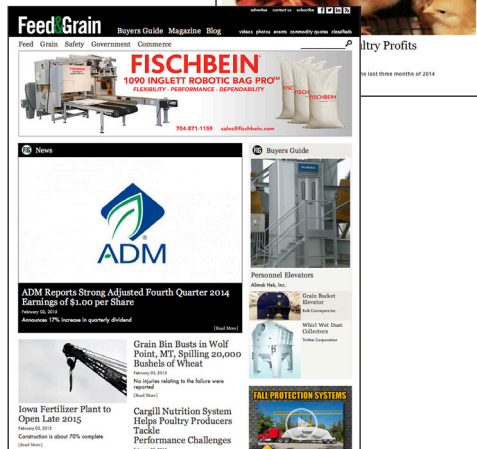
Feed&Grain

Buyers Guide Magazine Blog

advertise contact us subscribe

videos photos events commodity quotes classifieds

ltry Profits

he last three months of 2014

Feed Grain Safety Government Commerce

FISCHBEIN

1090 INGLETT ROBOTIC BAG PRO℠

FLEXIBILITY · PERFORMANCE · DEPENDABILITY

704-871-1159 sales@fischbein.com

News

ADM

ADM Reports Strong Adjusted Fourth Quarter 2014 Earnings of $1.00 per Share

February 03, 2015

Announces 17% increase in quarterly dividend

[Read More]

Buyers Guide

Personnel Elevators

Alimak Hek, Inc.

Grain Bucket Elevator

Bulk Conveyors Inc

Whirl Wet Dust Collectors

Tri-Mer Corporation

Grain Bin Busts in Wolf Point, MT, Spilling 20,000 Bushels of Wheat

February 03, 2015

No injuries relating to the failure were reported

[Read More]

Iowa Fertilizer Plant to Open Late 2015

February 03, 2015

Construction is about 70% complete

[Read More]

Cargill Nutrition System Helps Poultry Producers Tackle Performance Challenges

FALL PROTECTION SYSTEMS